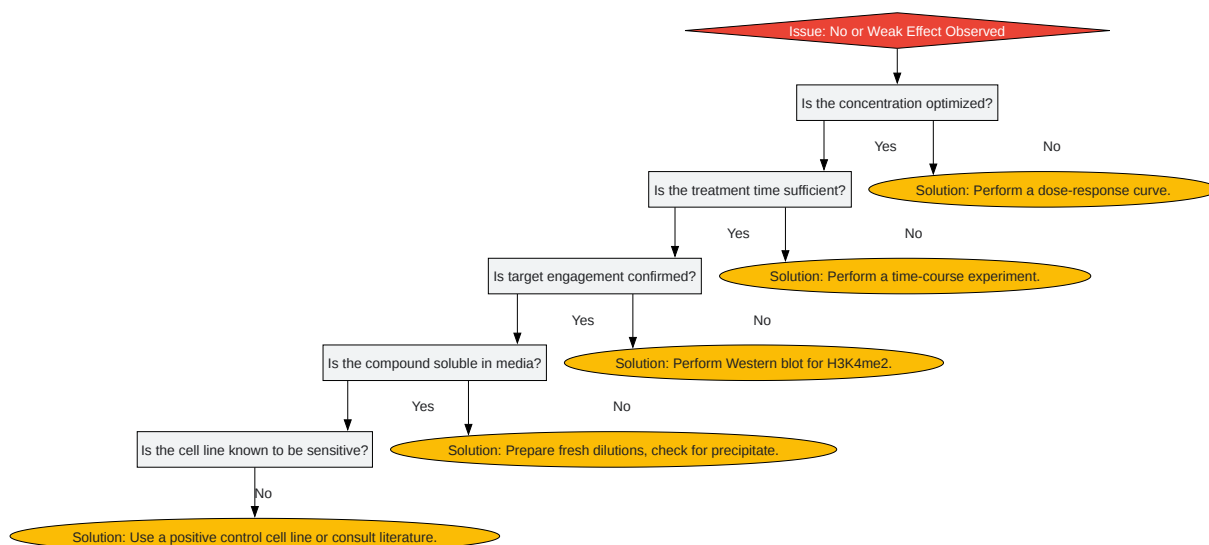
Issue: No or Weak Effect Observed

Is the concentration optimized?

Yes

No

Solution: Perform a dose-response curve.

Is the treatment time sufficient?

Yes

No

Solution: Perform a time-course experiment.

Is target engagement confirmed?

Yes

No

Solution: Perform Western blot for H3K4me2.

Is the compound soluble in media?

Yes

No

Solution: Prepare fresh dilutions, check for precipitate.

Is the cell line known to be sensitive?

No

Solution: Use a positive control cell line or consult literature.